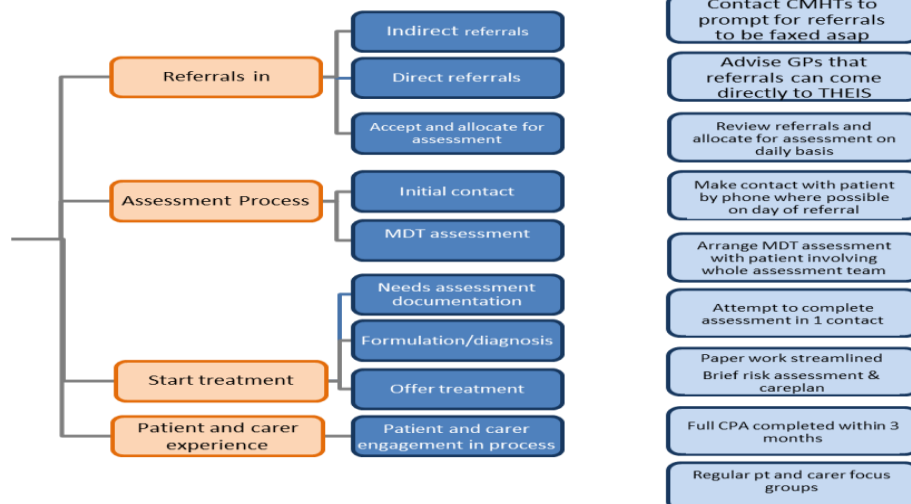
Referrals in

Indirect referrals

Direct referrals

Accept and allocate for assessment

Assessment Process

Initial contact

MDT assessment

Needs assessment documentation

Formulation/diagnosis

Start treatment

Offer treatment

Patient and carer experience

Patient and carer engagement in process

Contact CMHTs to prompt for referrals to be faxed asap

Advise GPs that referrals can come directly to THEIS

Review referrals and allocate for assessment on daily basis

Make contact with patient by phone where possible on day of referral

Arrange MDT assessment with patient involving whole assessment team

Attempt to complete assessment in 1 contact

Paper work streamlined
Brief risk assessment & careplan

Full CPA completed within 3 months

Regular pt and carer focus groups